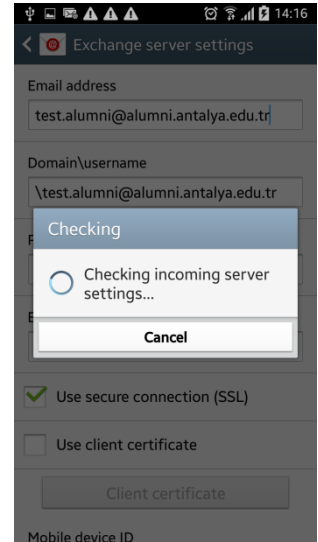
14:16

Exchange server settings

Email address

test.alumni@alumni.antalya.edu.tr

Domain\username

\test.alumni@alumni.antalya.edu.tr

Checking

Checking incoming server settings...

Cancel

Use secure connection (SSL)

Use client certificate

Client certificate

Mobile device ID